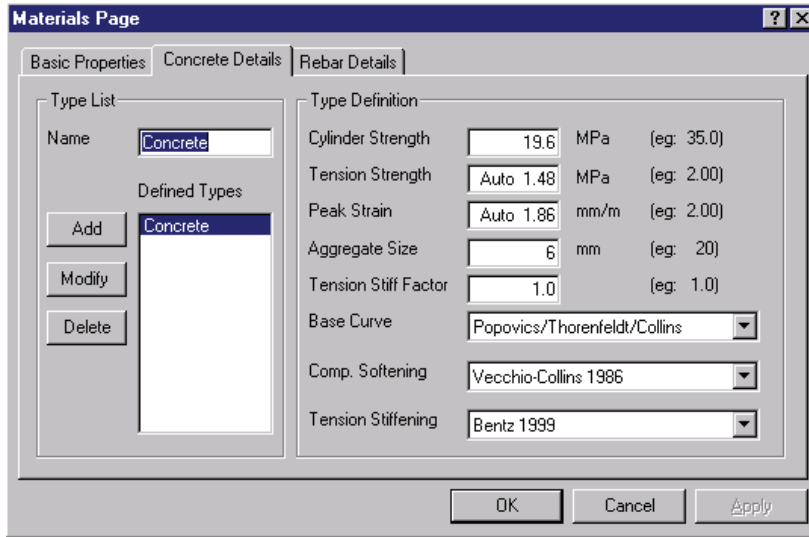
Materials Page

? X

Basic Properties | Concrete Details | Rebar Details

Type List

Name Concrete

Defined Types

Add

Modify

Delete

Concrete

Type Definition

Cylinder Strength 19.6 MPa (eg: 35.0)

Tension Strength Auto 1.48 MPa (eg: 2.00)

Peak Strain Auto 1.86 mm/m (eg: 2.00)

Aggregate Size 6 mm (eg: 20)

Tension Stiff Factor 1.0 (eg: 1.0)

Base Curve Popovics/Thorenfeldt/Collins

Comp. Softening Vecchio-Collins 1986

Tension Stiffening Bentz 1999

OK Cancel Apply